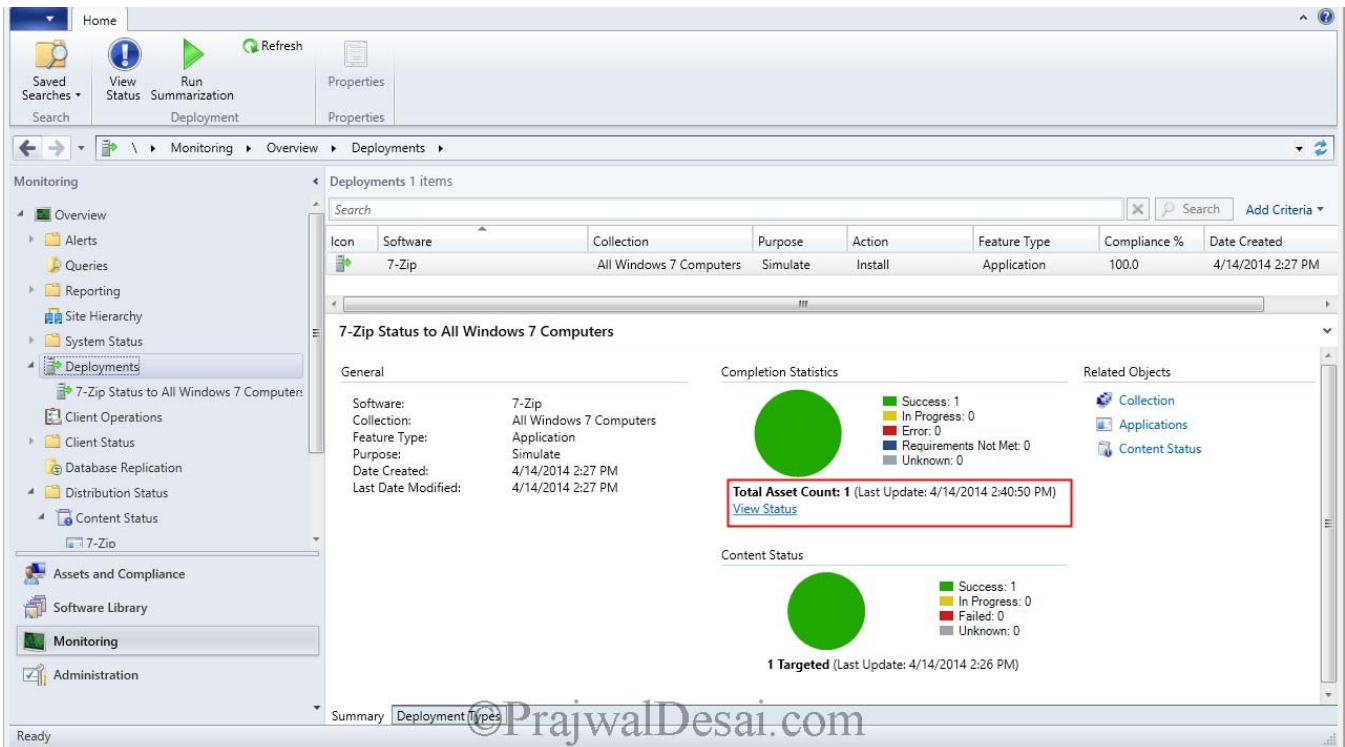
Home

Saved Searches
Search

View Status
Run Summarization
Refresh
Deployment

Properties
Properties

\ ▸ Monitoring ▸ Overview ▸ Deployments ▸

Monitoring

Overview
Alerts
Queries
Reporting
Site Hierarchy
System Status
Deployments
7-Zip Status to All Windows 7 Computers
Client Operations
Client Status
Database Replication
Distribution Status
Content Status
7-Zip

Assets and Compliance
Software Library
Monitoring
Administration

Deployments 1 items

Search

Search
Add Criteria

| Icon | Software | Collection | Purpose | Action | Feature Type | Compliance % | Date Created |
|---|---|---|---|---|---|---|---|
| | 7-Zip | All Windows 7 Computers | Simulate | Install | Application | 100.0 | 4/14/2014 2:27 PM |

7-Zip Status to All Windows 7 Computers

General

Software: 7-Zip
Collection: All Windows 7 Computers
Feature Type: Application
Purpose: Simulate
Date Created: 4/14/2014 2:27 PM
Last Date Modified: 4/14/2014 2:27 PM

Completion Statistics

Success: 1
In Progress: 0
Error: 0
Requirements Not Met: 0
Unknown: 0

Total Asset Count: 1 (Last Update: 4/14/2014 2:40:50 PM)
View Status

Content Status

Success: 1
In Progress: 0
Failed: 0
Unknown: 0

1 Targeted (Last Update: 4/14/2014 2:26 PM)

Related Objects

Collection
Applications
Content Status

Summary
Deployment Types

©PrajwalDesai.com

Ready